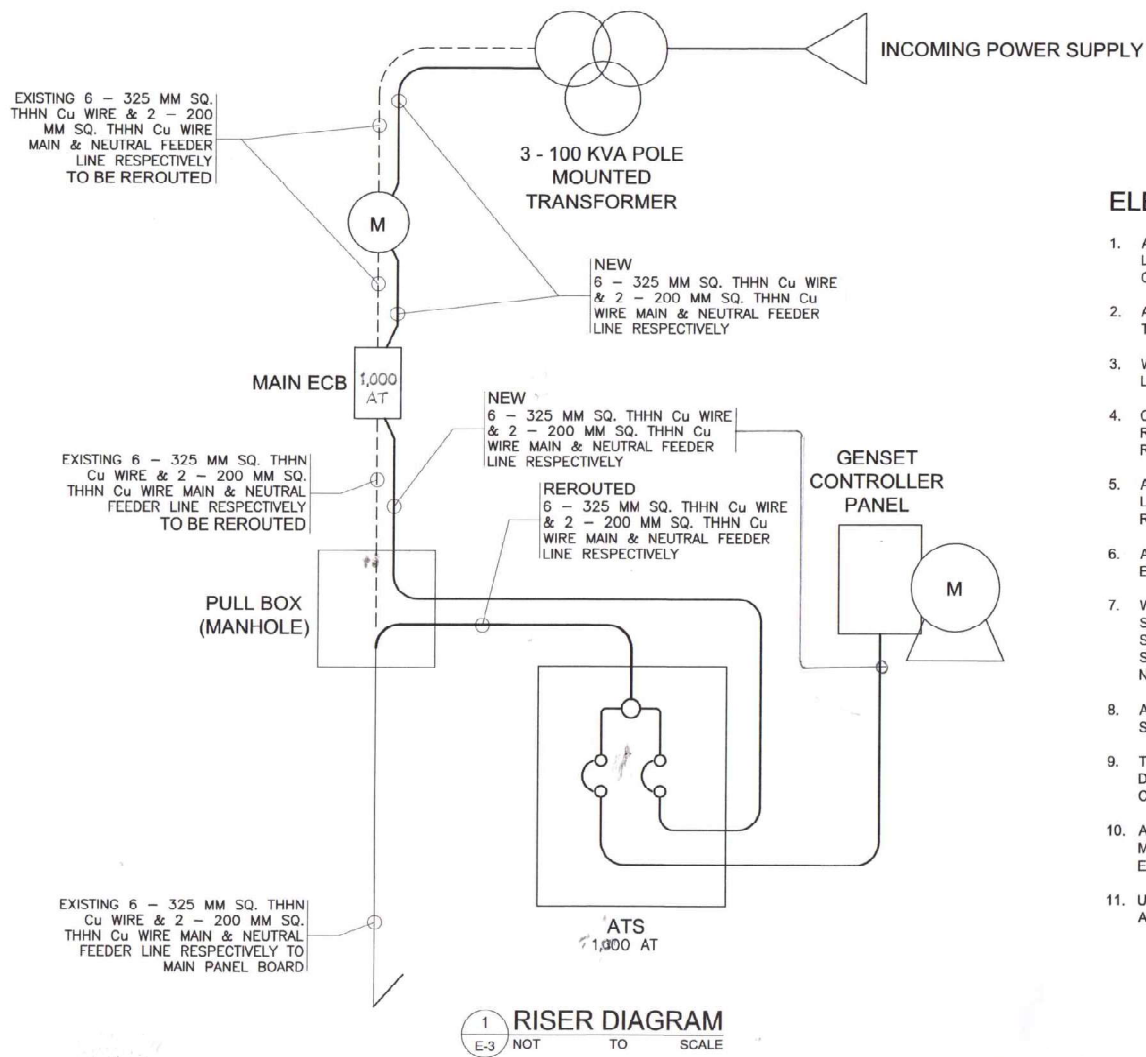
INCOMING POWER SUPPLY

EXISTING 6 – 325 MM SQ. THHN Cu WIRE & 2 – 200 MM SQ. THHN Cu WIRE MAIN & NEUTRAL FEEDER LINE RESPECTIVELY TO BE REROUTED

3 - 100 KVA POLE MOUNTED TRANSFORMER

M

NEW
6 – 325 MM SQ. THHN Cu WIRE & 2 – 200 MM SQ. THHN Cu WIRE MAIN & NEUTRAL FEEDER LINE RESPECTIVELY

MAIN ECB

1,000 AT

NEW
6 – 325 MM SQ. THHN Cu WIRE & 2 – 200 MM SQ. THHN Cu WIRE MAIN & NEUTRAL FEEDER LINE RESPECTIVELY

EXISTING 6 – 325 MM SQ. THHN Cu WIRE & 2 – 200 MM SQ. THHN Cu WIRE MAIN & NEUTRAL FEEDER LINE RESPECTIVELY TO BE REROUTED

GENSET CONTROLLER PANEL

REROUTED
6 – 325 MM SQ. THHN Cu WIRE & 2 – 200 MM SQ. THHN Cu WIRE MAIN & NEUTRAL FEEDER LINE RESPECTIVELY

PULL BOX (MANHOLE)

M

EXISTING 6 – 325 MM SQ. THHN Cu WIRE & 2 – 200 MM SQ. THHN Cu WIRE MAIN & NEUTRAL FEEDER LINE RESPECTIVELY TO MAIN PANEL BOARD

ATS
1,000 AT

1
E-3
RISER DIAGRAM
NOT TO SCALE

EL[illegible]

1. A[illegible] L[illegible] C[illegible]

2. A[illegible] T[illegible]

3. W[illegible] L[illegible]

4. C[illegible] R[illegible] R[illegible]

5. A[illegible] L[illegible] R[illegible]

6. A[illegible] E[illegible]

7. W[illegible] S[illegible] S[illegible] S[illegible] N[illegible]

8. A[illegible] S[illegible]

9. T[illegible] D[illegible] C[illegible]

10. A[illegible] M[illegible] E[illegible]

11. U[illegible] A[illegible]